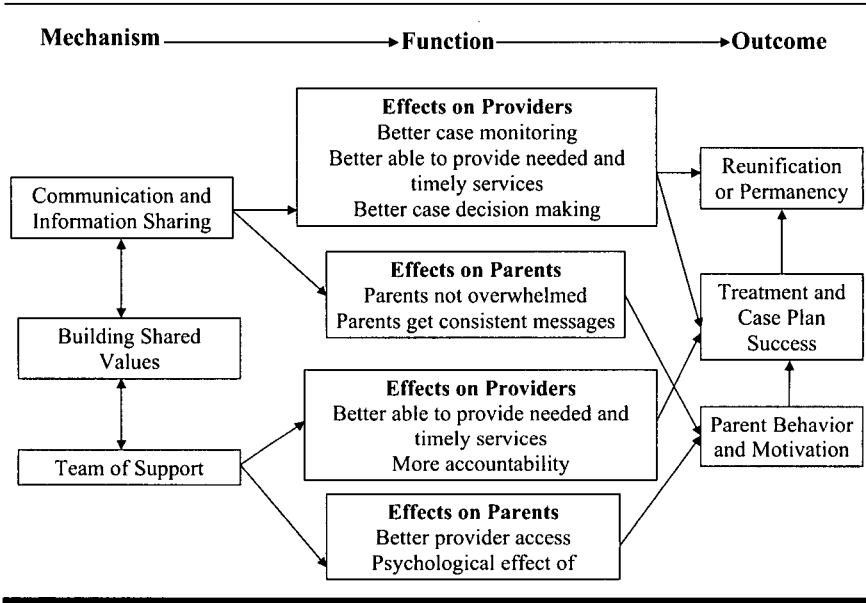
Mechanism → Function → Outcome

Communication and Information Sharing

Building Shared Values

Team of Support

Effects on Providers
Better case monitoring
Better able to provide needed and timely services
Better case decision making

Effects on Parents
Parents not overwhelmed
Parents get consistent messages

Effects on Providers
Better able to provide needed and timely services
More accountability

Effects on Parents
Better provider access
Psychological effect of

Reunification or Permanency

Treatment and Case Plan Success

Parent Behavior and Motivation